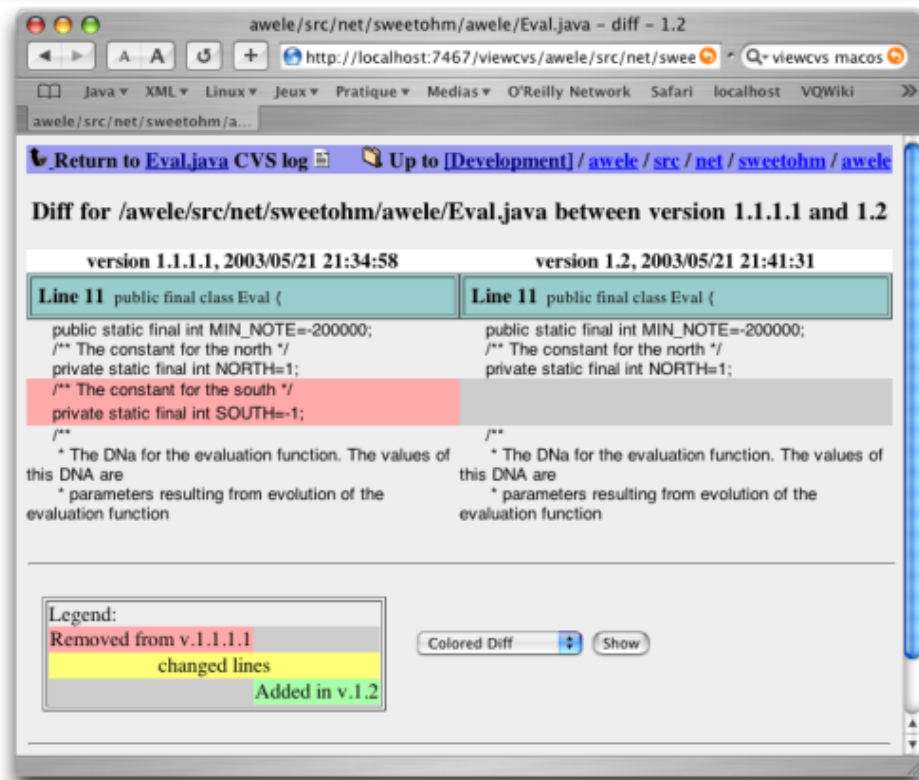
awele/src/net/sweetohm/awele/Eval.java – diff – 1.2

A A

http://localhost:7467/viewcvs/awele/src/net/swee

Q▾ viewcvs macos

Java ▾ XML ▾ Linux ▾ Jeux ▾ Pratique ▾ Medias ▾ O'Reilly Network Safari localhost VQWiki

awele/src/net/sweetohm/a...

Return to Eval.java CVS log Up to [Development] / awele / src / net / sweetohm / awele

Diff for /awele/src/net/sweetohm/awele/Eval.java between version 1.1.1.1 and 1.2

| version 1.1.1.1, 2003/05/21 21:34:58 | version 1.2, 2003/05/21 21:41:31 |
|---|---|
| Line 11 public final class Eval { | Line 11 public final class Eval { |
| public static final int MIN_NOTE=-200000; | public static final int MIN_NOTE=-200000; |
| /** The constant for the north */ | /** The constant for the north */ |
| private static final int NORTH=1; | private static final int NORTH=1; |
| /** The constant for the south */ | |
| private static final int SOUTH=-1; | |
| /** | /** |
| * The DNa for the evaluation function. The values of this DNA are | * The DNa for the evaluation function. The values of this DNA are |
| * parameters resulting from evolution of the evaluation function | * parameters resulting from evolution of the evaluation function |

Legend:
Removed from v.1.1.1.1
changed lines
Added in v.1.2

Colored Diff Show